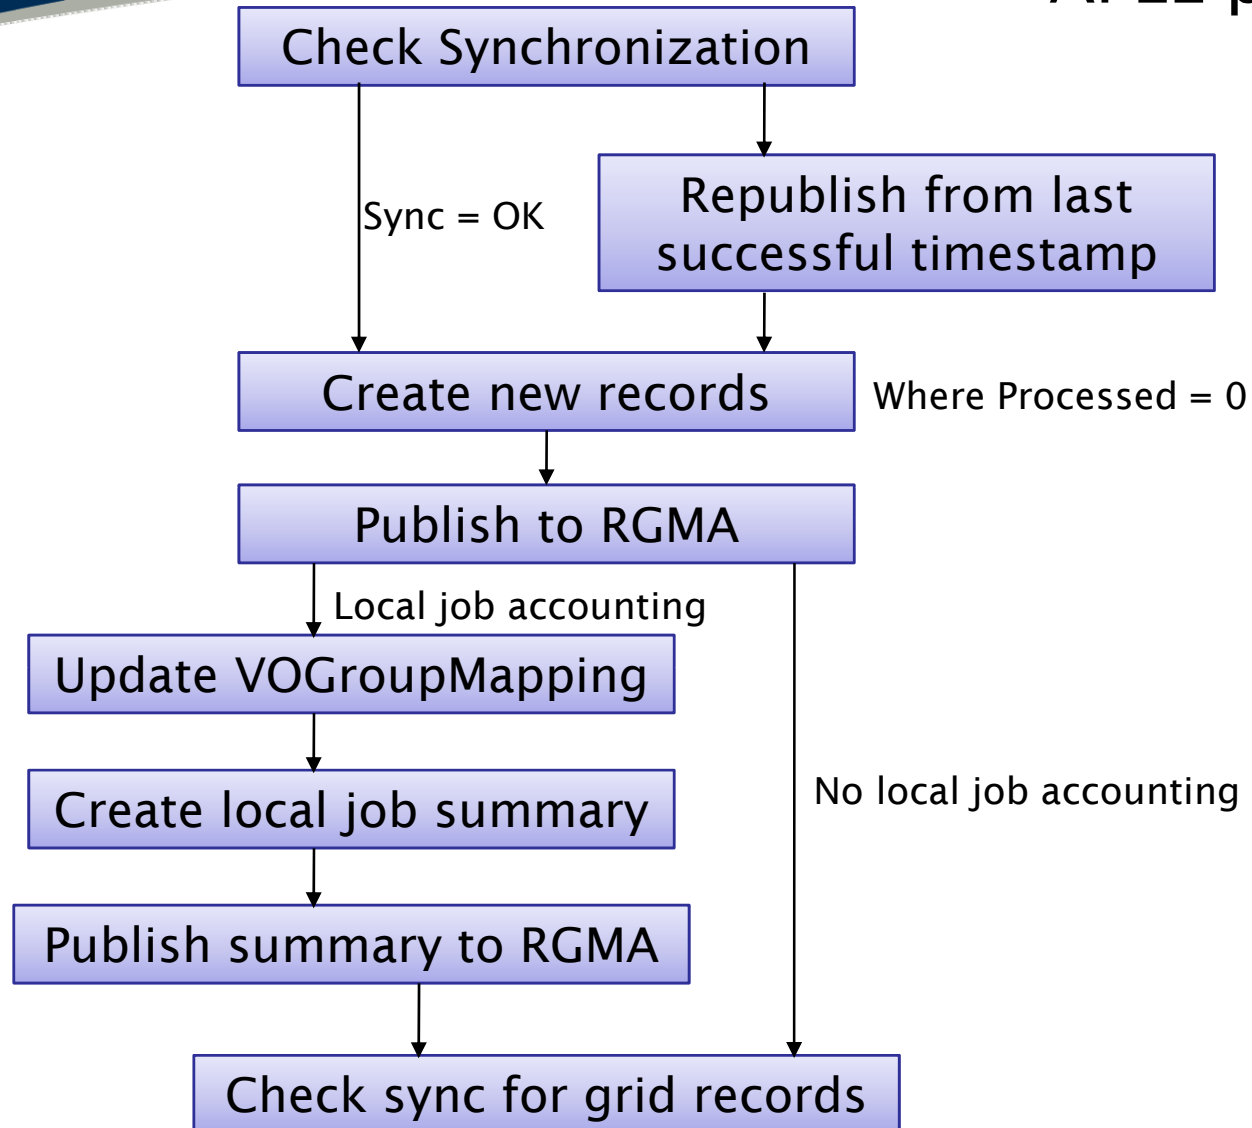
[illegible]

Check Synchronization

Sync = OK

Republish from last successful timestamp

Create new records

Where Processed = 0

Publish to RGMA

Local job accounting

Update VOGroupMapping

Create local job summary

No local job accounting

Publish summary to RGMA

Check sync for grid records